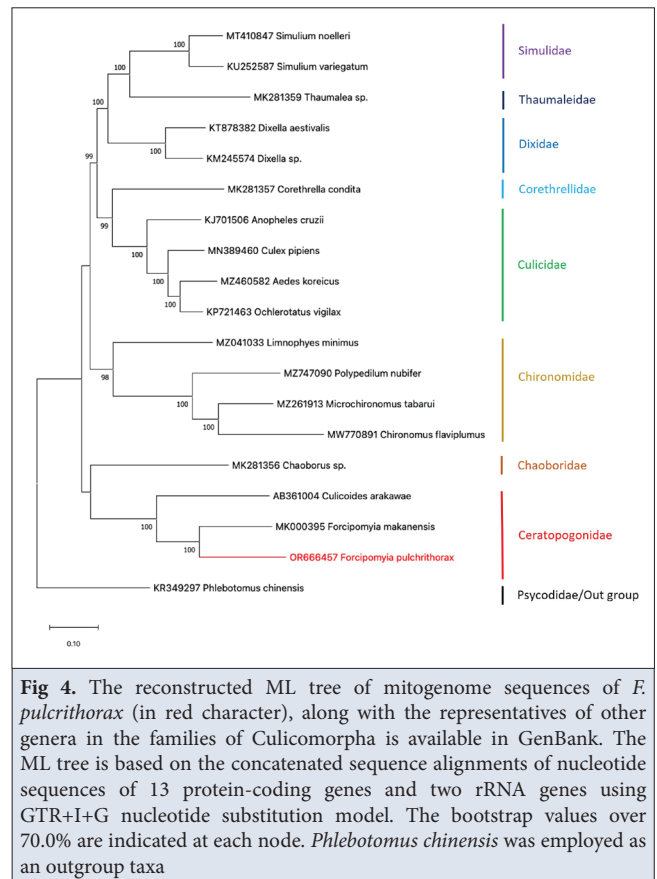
MT410847 Simulium noelleri
100
KU252587 Simulium variegatum
100
MK281359 Thaumalea sp.
100
KT878382 Dixella aestivalis
99
100
KM245574 Dixella sp.
MK281357 Corethrella condita
99
KJ701506 Anopheles cruzii
100
MN389460 Culex pipiens
100
MZ460582 Aedes koreicus
100
KP721463 Ochlerotatus vigilax
MZ041033 Limnophyes minimus
98
MZ747090 Polypedilum nubifer
100
MZ261913 Microchironomus tabarui
100
MW770891 Chironomus flaviplumus
MK281356 Chaoborus sp.
AB361004 Culicoides arakawae
100
MK000395 Forcipomyia makanensis
100
OR666457 Forcipomyia pulchrithorax
KR349297 Phlebotomus chinensis
0.10

Simulidae
Thaumaleidae
Dixidae
Corethrellidae
Culicidae
Chironomidae
Chaoboridae
Ceratopogonidae
Psycodidae/Out group

**Fig 4.** The reconstructed ML tree of mitogenome sequences of *F. pulcrithorax* (in red character), along with the representatives of other genera in the families of Culicomorpha is available in GenBank. The ML tree is based on the concatenated sequence alignments of nucleotide sequences of 13 protein-coding genes and two rRNA genes using GTR+I+G nucleotide substitution model. The bootstrap values over 70.0% are indicated at each node. *Phlebotomus chinensis* was employed as an outgroup taxa